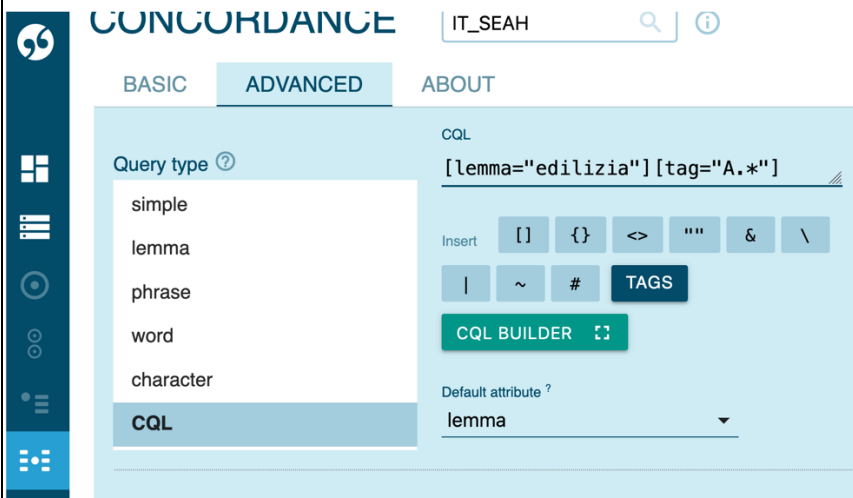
CONCORDANCE

IT_SEAH

BASIC ADVANCED ABOUT

Query type

simple
lemma
phrase
word
character
CQL

CQL

[lemma="edilizia"][tag="A.*"]

Insert [] {} <> "" & \
| ~ # TAGS

CQL BUILDER

Default attribute ?

lemma